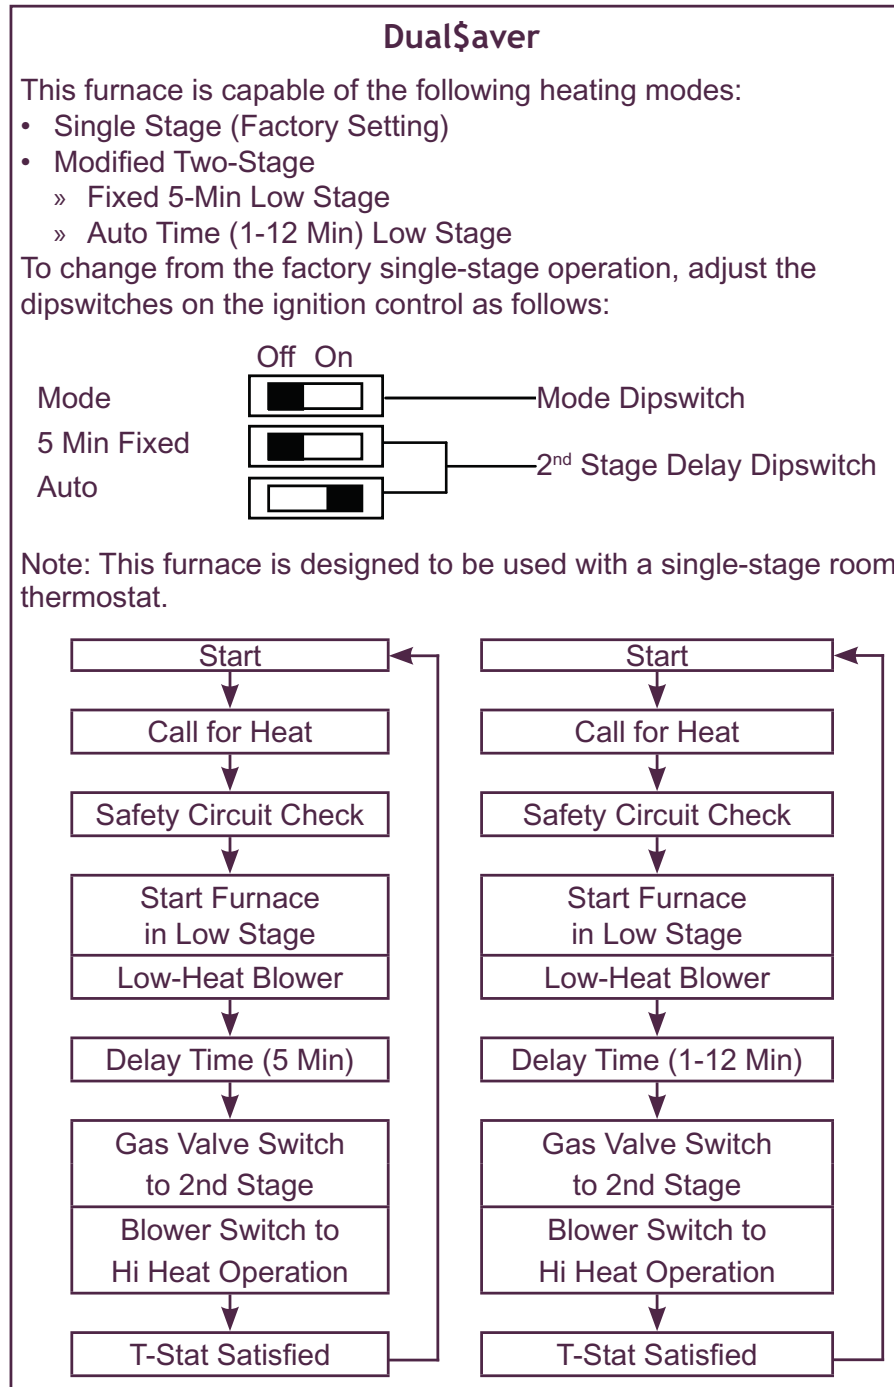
Dual$aver

This furnace is capable of the following heating modes:
• Single Stage (Factory Setting)
• Modified Two-Stage
» Fixed 5-Min Low Stage
» Auto Time (1-12 Min) Low Stage
To change from the factory single-stage operation, adjust the dipswitches on the ignition control as follows:

Off On
Mode
5 Min Fixed
Auto
Mode Dipswitch
2$^{nd}$ Stage Delay Dipswitch

Note: This furnace is designed to be used with a single-stage room thermostat.

Start
Call for Heat
Safety Circuit Check
Start Furnace in Low Stage
Low-Heat Blower
Delay Time (5 Min)
Gas Valve Switch to 2nd Stage
Blower Switch to Hi Heat Operation
T-Stat Satisfied

Start
Call for Heat
Safety Circuit Check
Start Furnace in Low Stage
Low-Heat Blower
Delay Time (1-12 Min)
Gas Valve Switch to 2nd Stage
Blower Switch to Hi Heat Operation
T-Stat Satisfied